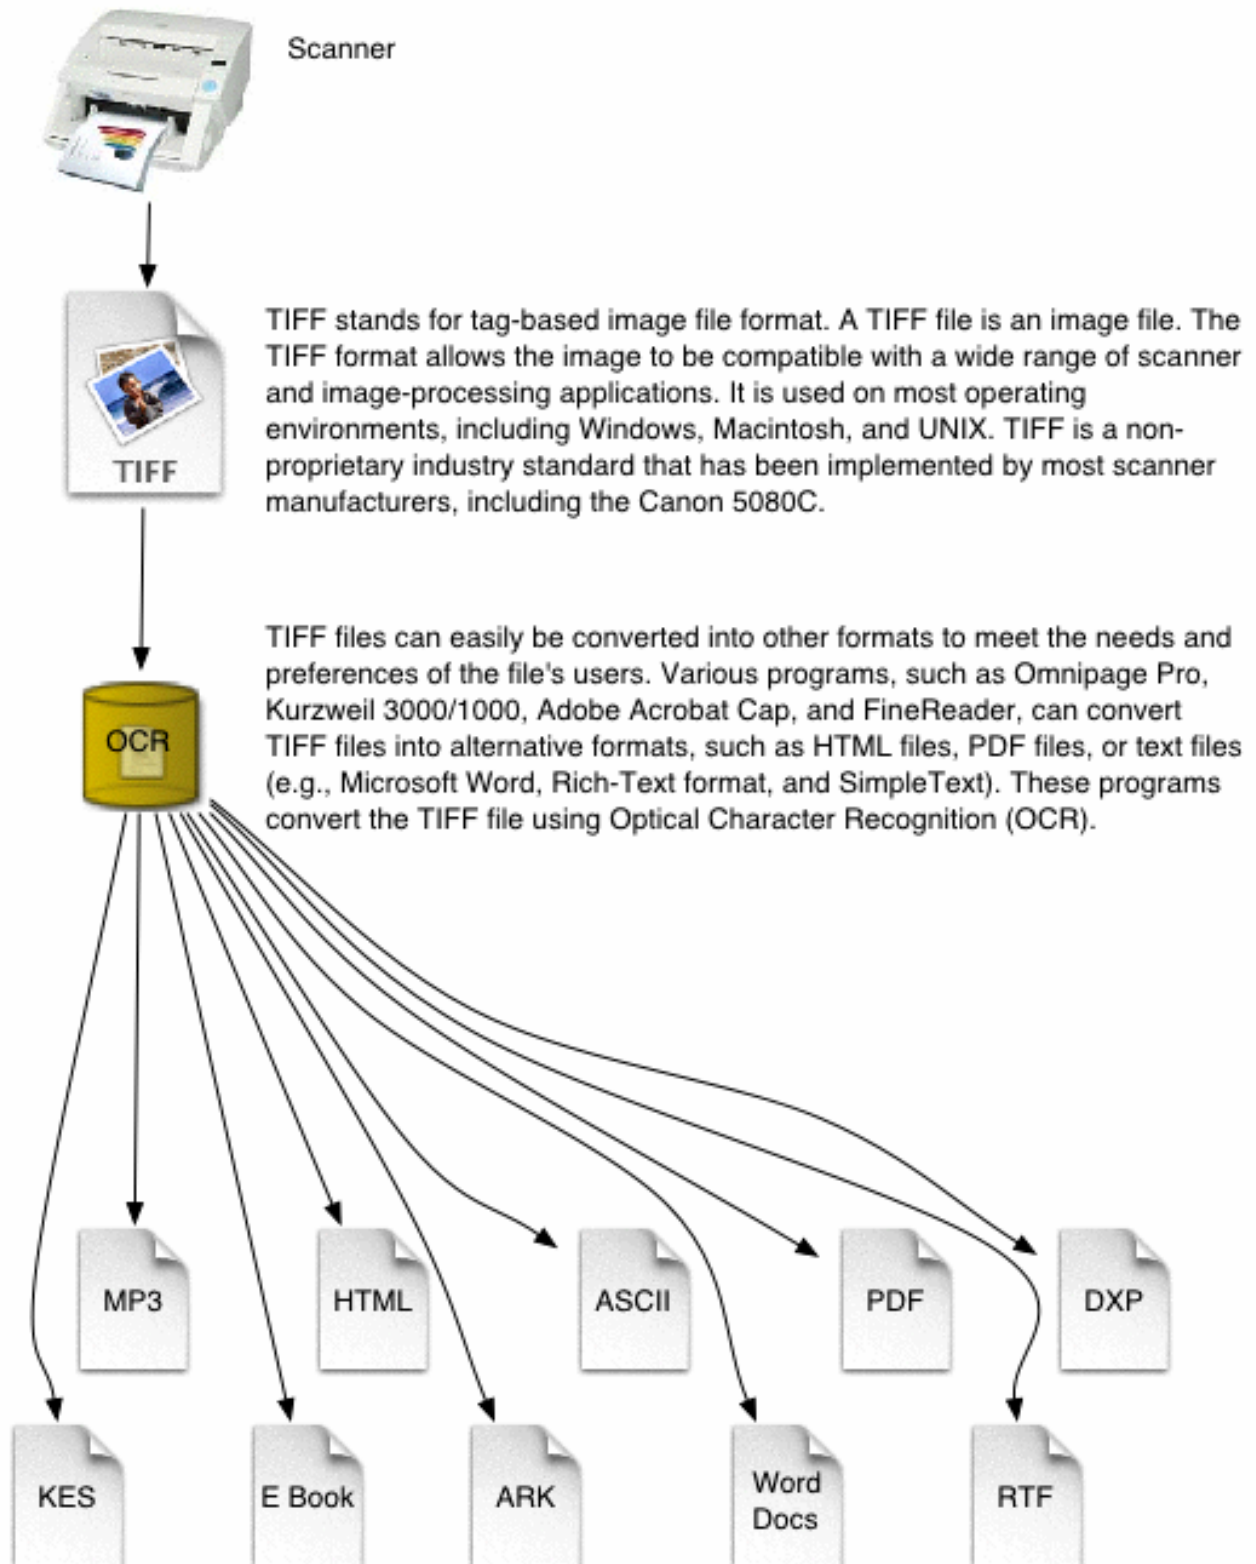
Scanner

TIFF

TIFF stands for tag-based image file format. A TIFF file is an image file. The TIFF format allows the image to be compatible with a wide range of scanner and image-processing applications. It is used on most operating environments, including Windows, Macintosh, and UNIX. TIFF is a non-proprietary industry standard that has been implemented by most scanner manufacturers, including the Canon 5080C.

OCR

TIFF files can easily be converted into other formats to meet the needs and preferences of the file's users. Various programs, such as Omnipage Pro, Kurzweil 3000/1000, Adobe Acrobat Cap, and FineReader, can convert TIFF files into alternative formats, such as HTML files, PDF files, or text files (e.g., Microsoft Word, Rich-Text format, and SimpleText). These programs convert the TIFF file using Optical Character Recognition (OCR).

MP3

HTML

ASCII

PDF

DXP

KES

E Book

ARK

Word Docs

RTF